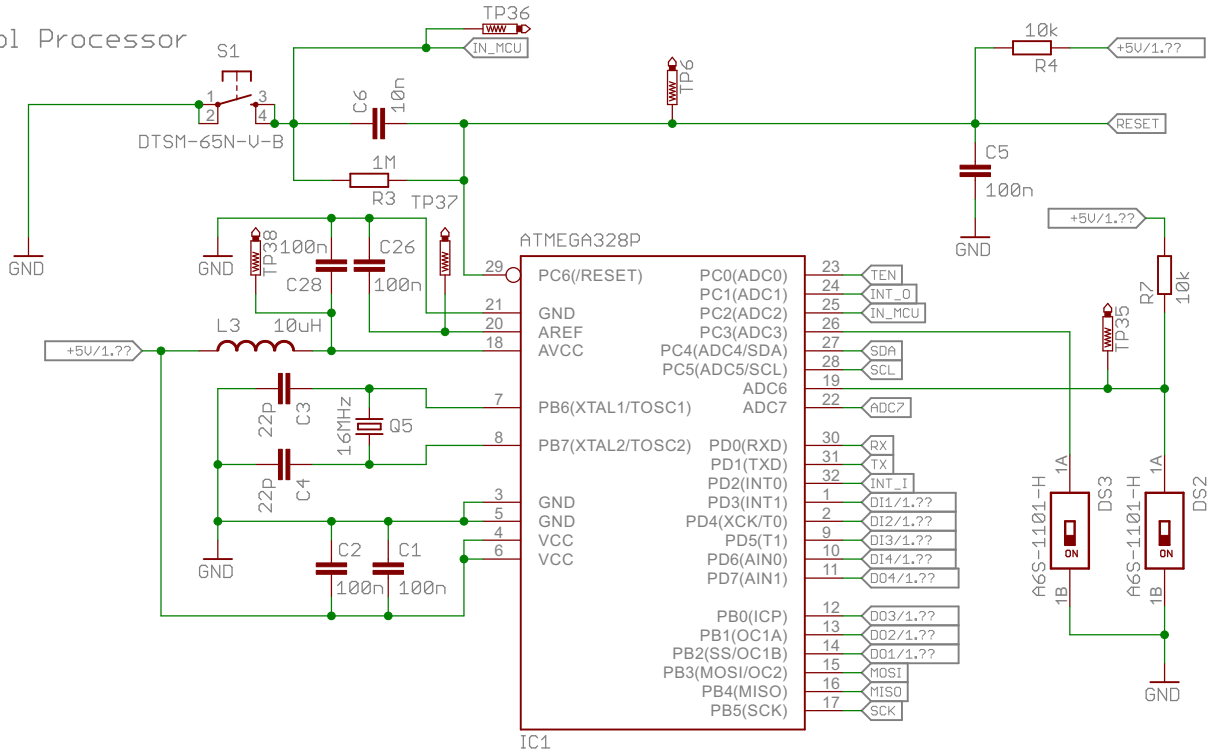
ol Processor

S1
1 3
2 4
DTSM-65N-V-B
TP36
IN_MCU
C6 10n
1M
R3
TP37
TP6
10k
R4
+5V/1.??
RESET
C5
100n
GND
GND
GND
TP38
100n
C28
C26
100n
ATMEGA328P
29 PC6(/RESET)
21 GND
20 AREF
18 AVCC
L3 10uH
+5V/1.??
22P C3
16MHz Q5
22P C4
7 PB6(XTAL1/TOSC1)
8 PB7(XTAL2/TOSC2)
3 GND
5 GND
4 VCC
6 VCC
GND
C2 C1
100n 100n
PC0(ADC0) 23 TEN
PC1(ADC1) 24 INT_O
PC2(ADC2) 25 IN_MCU
PC3(ADC3) 26
PC4(ADC4/SDA) 27 SDA
PC5(ADC5/SCL) 28 SCL
ADC6 19
ADC7 22 ADC7
PD0(RXD) 30 RX
PD1(TXD) 31 TX
PD2(INT0) 32 INT_I
PD3(INT1) 1 DI1/1.??
PD4(XCK/T0) 2 DI2/1.??
PD5(T1) 9 DI3/1.??
PD6(AIN0) 10 DI4/1.??
PD7(AIN1) 11 DO4/1.??
PB0(ICP) 12 DO3/1.??
PB1(OC1A) 13 DO2/1.??
PB2(SS/OC1B) 14 DO1/1.??
PB3(MOSI/OC2) 15 MOSI
PB4(MISO) 16 MISO
PB5(SCK) 17 SCK
IC1
+5V/1.??
R7 10k
TP35
A6S-1101-H 1A DS3 ON 1B
A6S-1101-H 1A DS2 ON 1B
GND